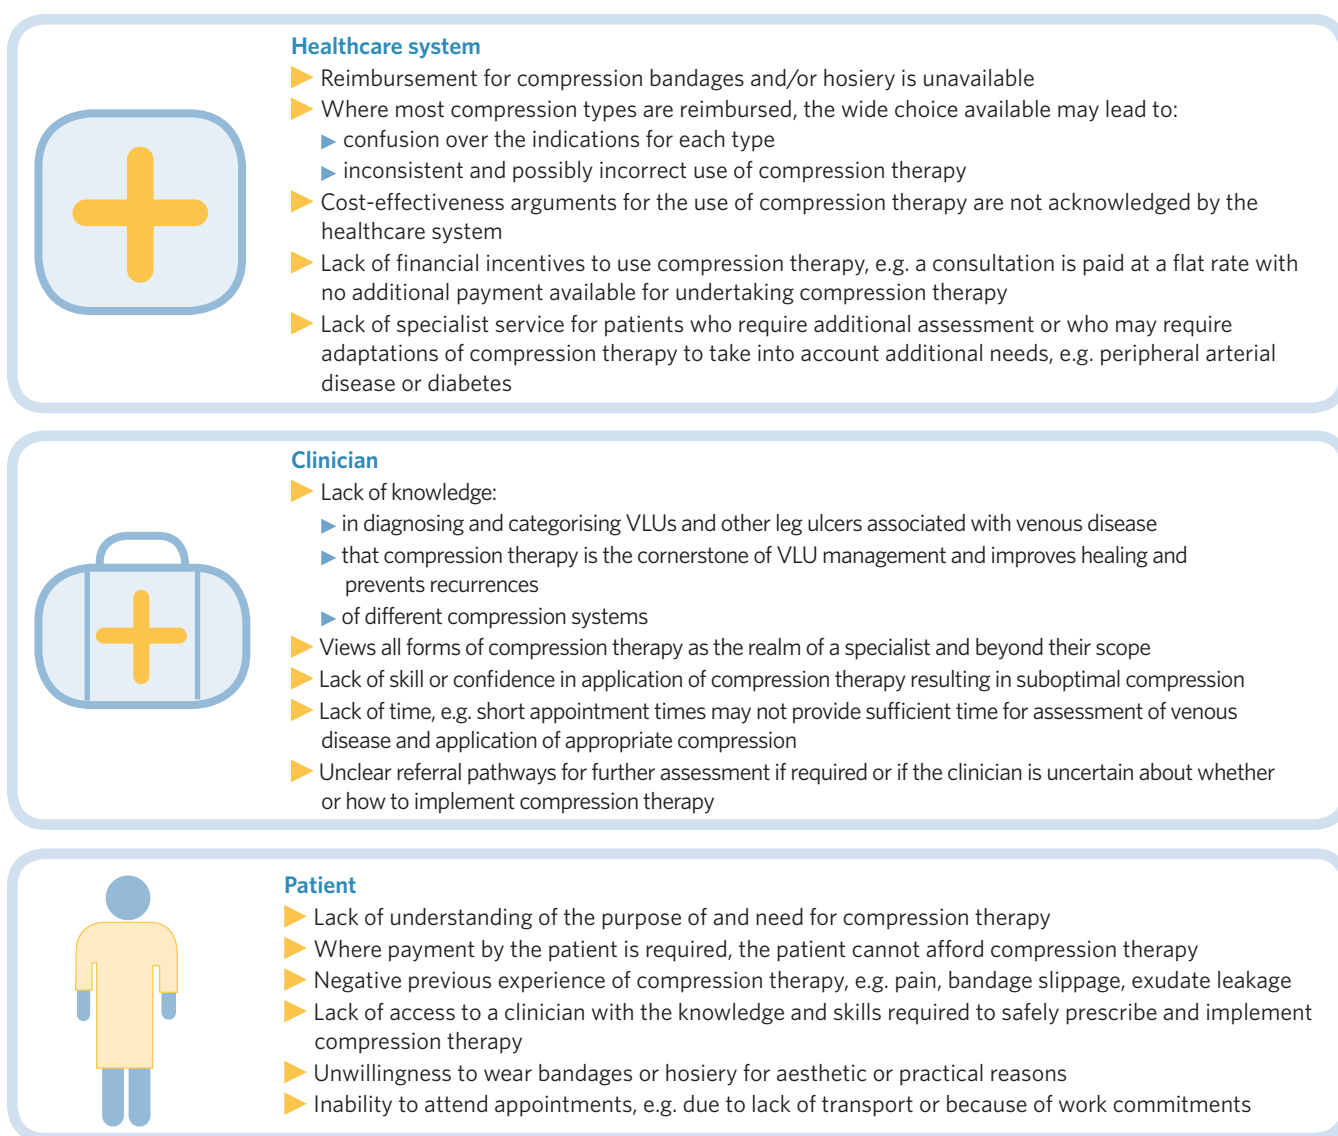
Healthcare system

Reimbursement for compression bandages and/or hosiery is unavailable

Where most compression types are reimbursed, the wide choice available may lead to:

confusion over the indications for each type

inconsistent and possibly incorrect use of compression therapy

Cost-effectiveness arguments for the use of compression therapy are not acknowledged by the healthcare system

Lack of financial incentives to use compression therapy, e.g. a consultation is paid at a flat rate with no additional payment available for undertaking compression therapy

Lack of specialist service for patients who require additional assessment or who may require adaptations of compression therapy to take into account additional needs, e.g. peripheral arterial disease or diabetes

Clinician

Lack of knowledge:

in diagnosing and categorising VLUs and other leg ulcers associated with venous disease

that compression therapy is the cornerstone of VLU management and improves healing and prevents recurrences

of different compression systems

Views all forms of compression therapy as the realm of a specialist and beyond their scope

Lack of skill or confidence in application of compression therapy resulting in suboptimal compression

Lack of time, e.g. short appointment times may not provide sufficient time for assessment of venous disease and application of appropriate compression

Unclear referral pathways for further assessment if required or if the clinician is uncertain about whether or how to implement compression therapy

Patient

Lack of understanding of the purpose of and need for compression therapy

Where payment by the patient is required, the patient cannot afford compression therapy

Negative previous experience of compression therapy, e.g. pain, bandage slippage, exudate leakage

Lack of access to a clinician with the knowledge and skills required to safely prescribe and implement compression therapy

Unwillingness to wear bandages or hosiery for aesthetic or practical reasons

Inability to attend appointments, e.g. due to lack of transport or because of work commitments